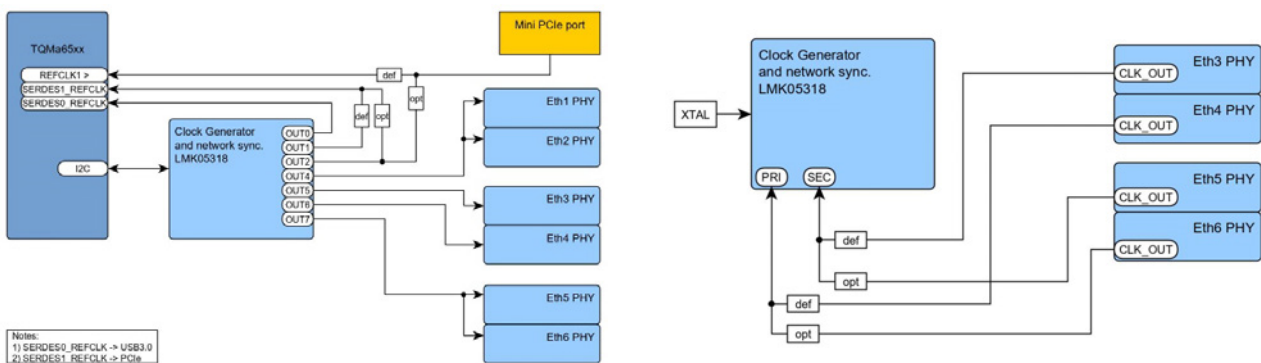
TQMa65xx

REFCLK1 >

SERDES1_REFCLK

SERDES0_REFCLK

I2C

Mini PCIe port

def

def

opt

opt

Clock Generator and network sync. LMK05318

OUT0

OUT1

OUT2

OUT4

OUT5

OUT6

OUT7

Eth1 PHY

Eth2 PHY

Eth3 PHY

Eth4 PHY

Eth5 PHY

Eth6 PHY

Notes:
1) SERDES0_REFCLK -> USB3.0
2) SERDES1_REFCLK -> PCIe

XTAL

Clock Generator and network sync. LMK05318

PRI

SEC

def

opt

def

opt

CLK_OUT

Eth3 PHY

CLK_OUT

Eth4 PHY

CLK_OUT

Eth5 PHY

CLK_OUT

Eth6 PHY